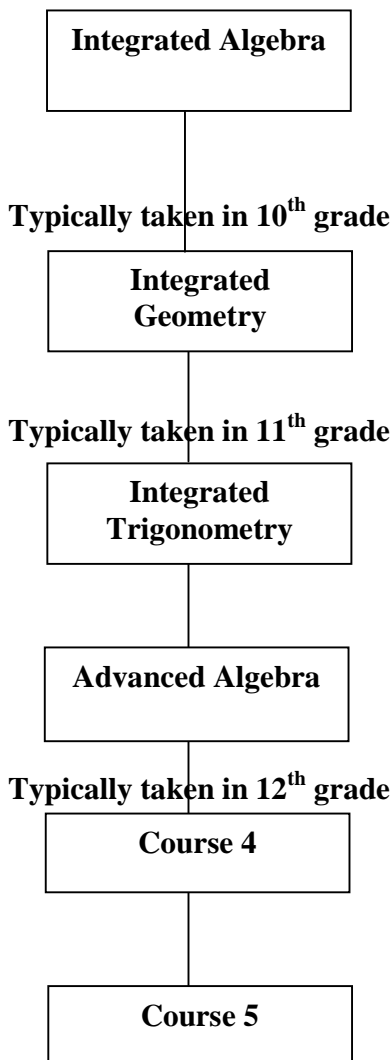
Integrated Algebra

Typically taken in 10$^{th}$ grade

Integrated Geometry

Typically taken in 11$^{th}$ grade

Integrated Trigonometry

Advanced Algebra

Typically taken in 12$^{th}$ grade

Course 4

Course 5